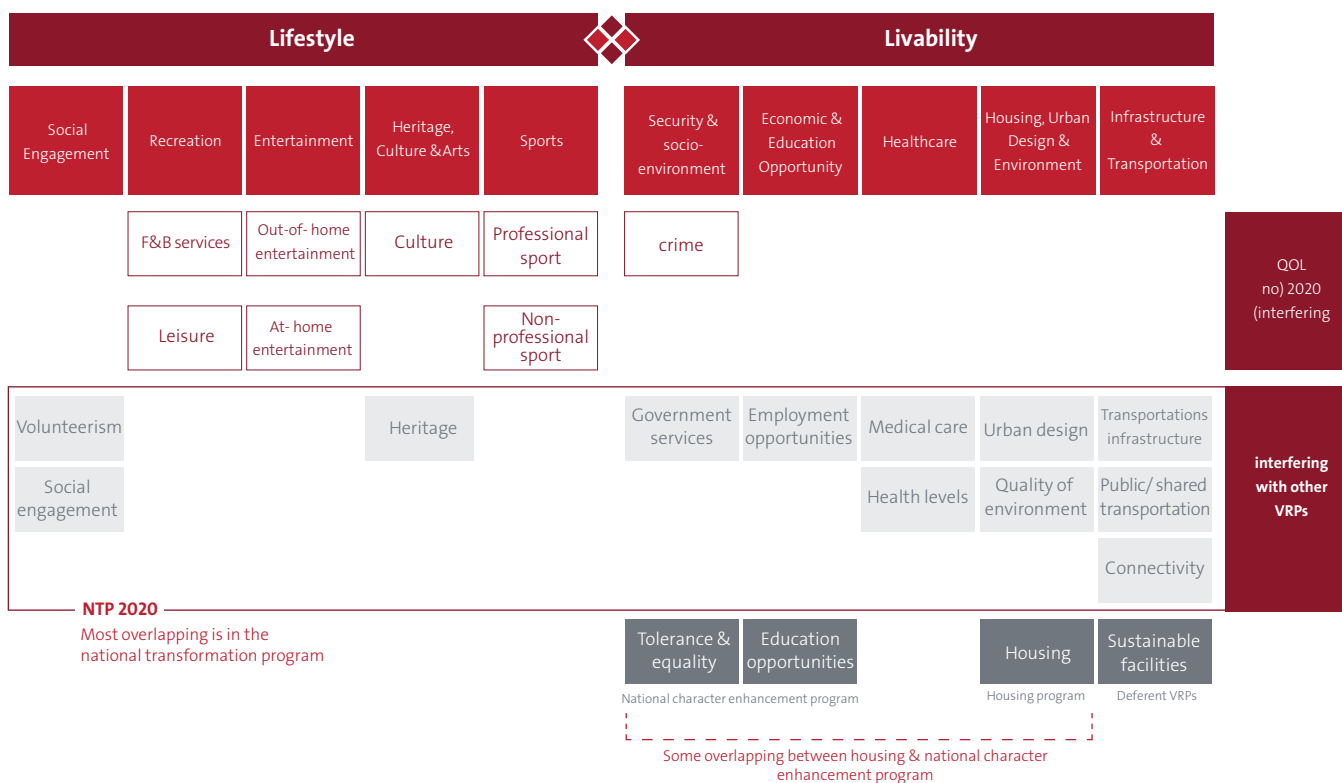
Lifestyle

Livability

Social Engagement

Recreation

Entertainment

Heritage, Culture &Arts

Sports

Security & socio-environment

Economic & Education Opportunity

Healthcare

Housing, Urban Design & Environment

Infrastructure & Transportation

F&B services

Out-of- home entertainment

Culture

Professional sport

crime

QOL no) 2020 (interfering

Leisure

At- home entertainment

Non-professional sport

Volunteerism

Heritage

Government services

Employment opportunities

Medical care

Urban design

Transportations infrastructure

interfering with other VRPs

Social engagement

Health levels

Quality of environment

Public/ shared transportation

Connectivity

NTP 2020

Most overlapping is in the national transformation program

Tolerance & equality

Education opportunities

Housing

Sustainable facilities

National character enhancement program

Housing program

Deferent VRPs

Some overlapping between housing & national character enhancement program